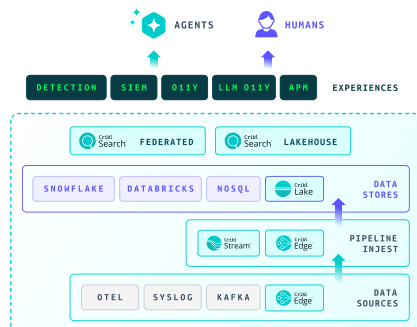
AGENTS
HUMANS

DETECTION
SIEM
O11Y
LLM O11Y
APM
EXPERIENCES

Cribl Search
FEDERATED
Cribl Search
LAKEHOUSE

SNOWFLAKE
DATABRICKS
NOSQL
Cribl Lake
DATA STORES

Cribl Stream
Cribl Edge
PIPELINE INJEST

OTEL
SYSLOG
KAFKA
Cribl Edge
DATA SOURCES